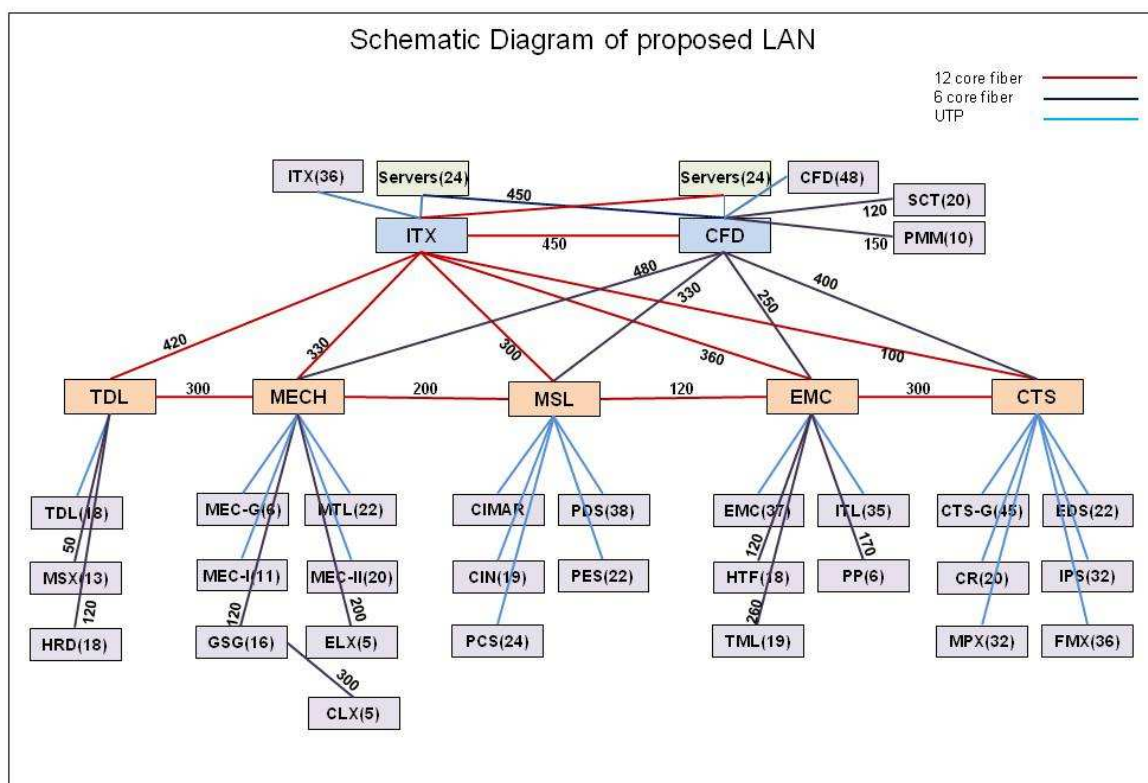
Schematic Diagram of proposed LAN

12 core fiber
6 core fiber
UTP

ITX(36)
Servers(24)
450
Servers(24)
CFD(48)
SCT(20)
120
ITX
450
CFD
150
PMM(10)
480
330
250
400
420
330
300
360
100

TDL
300
MECH
200
MSL
120
EMC
300
CTS

TDL(18)
50
MSX(13)
120
HRD(18)

MEC-G(6)
MTL(22)
MEC-I(11)
MEC-II(20)
120
200
GSG(16)
ELX(5)
300
CLX(5)

CIMAR
PDS(38)
CIN(19)
PES(22)
PCS(24)

EMC(37)
ITL(35)
120
170
HTF(18)
PP(6)
260
TML(19)

CTS-G(45)
EDS(22)
CR(20)
IPS(32)
MPX(32)
FMX(36)